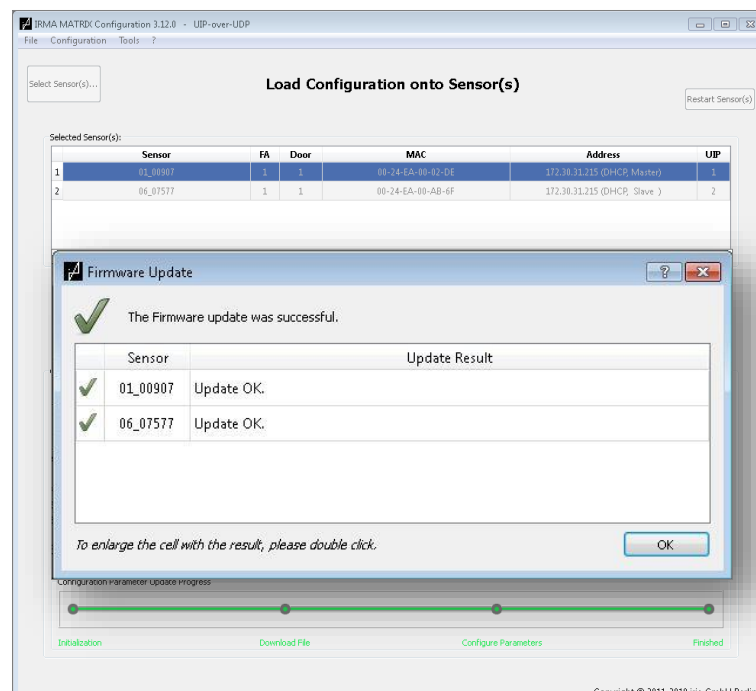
IRMA MATRIX Configuration 3.12.0 - UIP-over-UDP

File Configuration Tools ?

Select Sensor(s)...

Load Configuration onto Sensor(s)

Restart Sensor(s)

Selected Sensor(s):

| | Sensor | FA | Door | MAC | Address | UIP |
|---|---|---|---|---|---|---|
| 1 | 01_00907 | 1 | 1 | 00-24-EA-00-02-DE | 172.30.31.215 (DHCP, Master) | 1 |
| 2 | 06_07577 | 1 | 1 | 00-24-EA-00-AB-6F | 172.30.31.215 (DHCP, Slave ) | 2 |

Firmware Update

?

The Firmware update was successful.

| | Sensor | Update Result |
|---|---|---|
| ✓ | 01_00907 | Update OK. |
| ✓ | 06_07577 | Update OK. |

To enlarge the cell with the result, please double click.

OK

Configuration Parameter Update Progress

Initialization

Download File

Configure Parameters

Finished

Copyright © 2011-2019 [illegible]